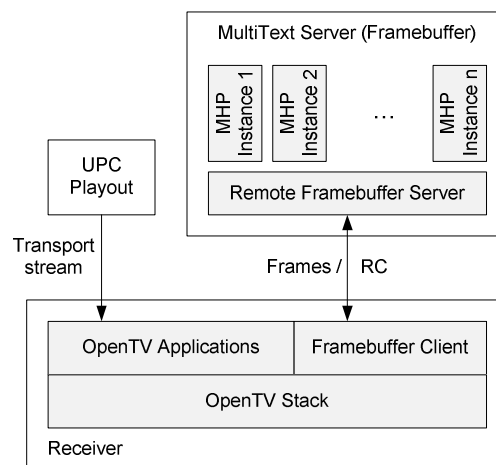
MultiText Server (Framebuffer)

MHP Instance 1

MHP Instance 2

...

MHP Instance n

Remote Framebuffer Server

UPC Playout

Transport stream

Frames / RC

OpenTV Applications

Framebuffer Client

OpenTV Stack

Receiver